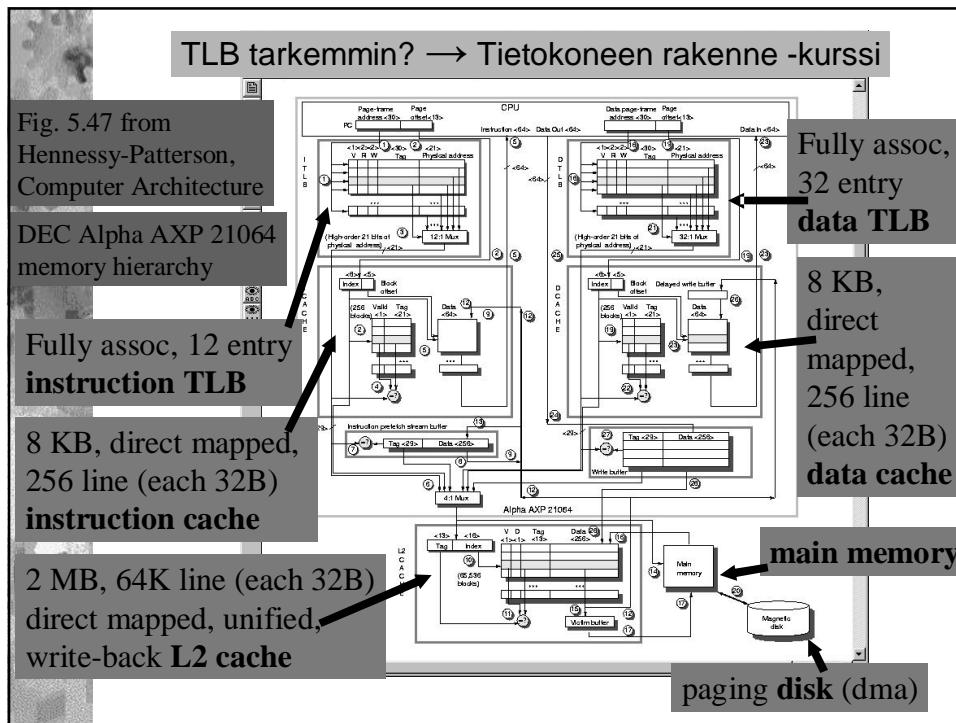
TLB tarkemmin? → Tietokoneen rakenne -kurssi

Fig. 5.47 from Hennessy-Patterson, Computer Architecture

DEC Alpha AXP 21064 memory hierarchy

Fully assoc, 12 entry **instruction TLB**

8 KB, direct mapped, 256 line (each 32B) **instruction cache**

2 MB, 64K line (each 32B) direct mapped, unified, write-back **L2 cache**

Fully assoc, 32 entry **data TLB**

8 KB, direct mapped, 256 line (each 32B) **data cache**

**main memory**

paging **disk** (dma)

CPU

Page-frame address <30> Page offset <13>

PC

Instruction <64> Data Out <64>

Data page-frame address <30> Page offset <13>

Data in <64>

ITLB

DTLB

V R W Tag Physical address

<1> <2> <2> <30> <21>

12:1 Mux

32:1 Mux

(High-order 21 bits of physical address) <21>

ICACHE

DCACHE

Index Block offset

<8> <5>

(256 blocks) Valid Tag Data

<1> <21> <64>

Delayed write buffer

Instruction prefetch stream buffer

Tag <29> Data <256>

Write buffer

4:1 Mux

Alpha AXP 21064

L2 CACHE

Tag Index

<13> <16>

V D Tag Data

<1> <1> <13> <256>

(65,536 blocks)

Victim buffer

Main memory

Magnetic disk